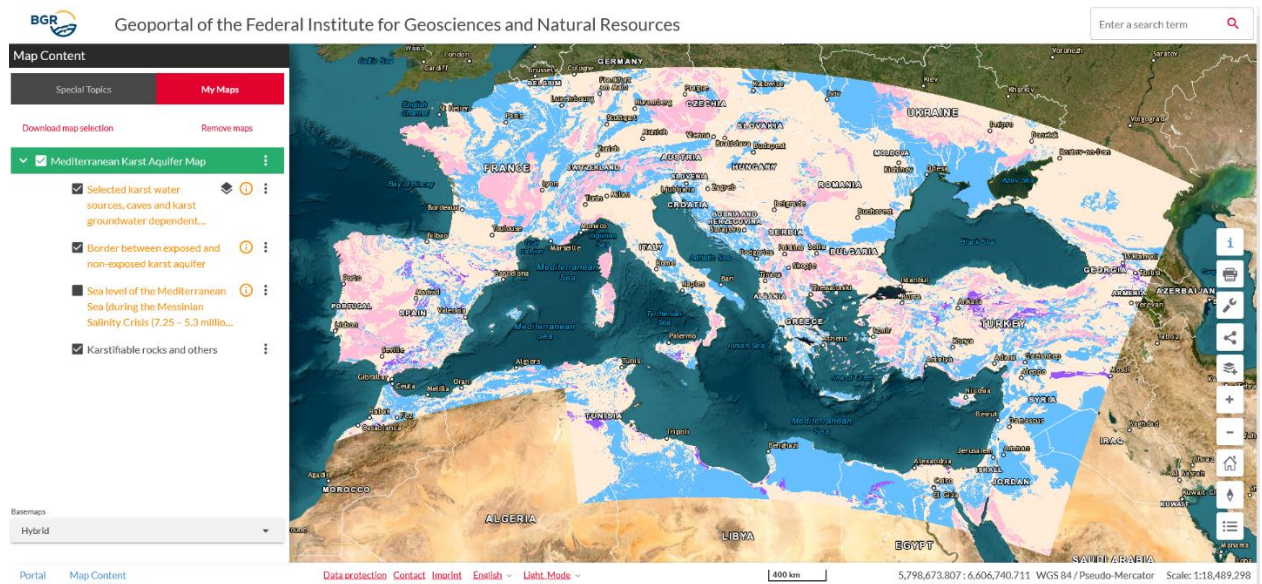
BGR

Geoportal of the Federal Institute for Geosciences and Natural Resources

Enter a search term

Map Content

Special Topics

My Maps

Download map selection

Remove maps

Mediterranean Karst Aquifer Map

Selected karst water sources, caves and karst groundwater dependent...

Border between exposed and non-exposed karst aquifer

Sea level of the Mediterranean Sea (during the Messinian Salinity Crisis (7.25 – 5.3 millio...

Karstifiable rocks and others

Basemaps

Hybrid

GERMANY
CZECHIA
UKRAINE
SLOVAKIA
FRANCE
AUSTRIA
HUNGARY
SWITZERLAND
MOLDOVA
ROMANIA
CROATIA
SERBIA
ITALY
BULGARIA
Black Sea
GEORGIA
AZERBAIJAN
PORTUGAL
Mediterranean Sea
ALBANIA
GREECE
TURKEY
Tyrrhenian Sea
Ionian Sea
SYRIA
TUNISIA
IRAQ
ISRAEL
JORDAN
MOROCCO
ALGERIA
LIBYA
EGYPT
SAUDI ARABIA
Bay of Biscay
English Channel
Adriatic Sea
Azov Sea
Paris
Madrid
Rome
Algiers
Tunis
Tripoli
Athens
Istanbul
Bucharest
Kiev
Beirut
Damascus
Cairo

Portal
Map Content

Data protection
Contact
Imprint
English
Light Mode

400 km

5,798,673.807 : 6,606,740.711 WGS 84 / Pseudo-Mercator
Scale: 1:18,489,298